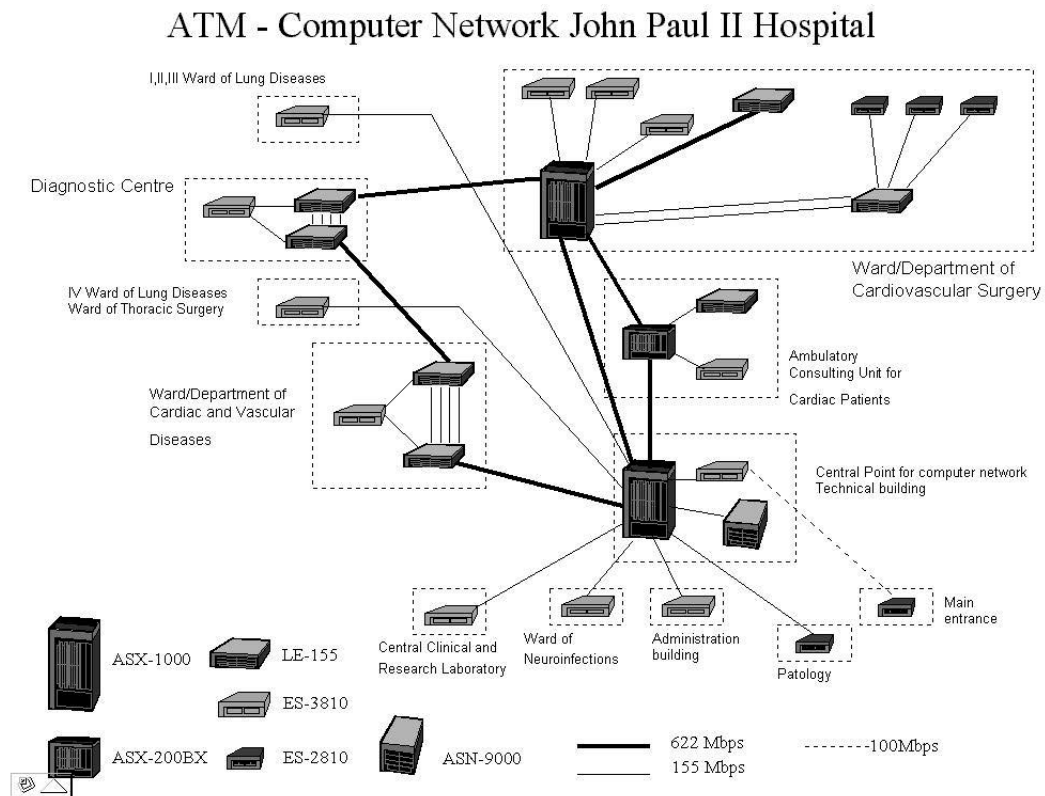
ATM - Computer Network John Paul II Hospital

I,II,III Ward of Lung Diseases

Diagnostic Centre

Ward/Department of Cardiovascular Surgery

IV Ward of Lung Diseases
Ward of Thoracic Surgery

Ward/Department of Cardiac and Vascular Diseases

Ambulatory Consulting Unit for Cardiac Patients

Central Point for computer network
Technical building

Central Clinical and Research Laboratory

Ward of Neuroinfections

Administration building

Patology

Main entrance

ASX-1000

LE-155

ES-3810

ASX-200BX

ES-2810

ASN-9000

622 Mbps

155 Mbps

--------100Mbps